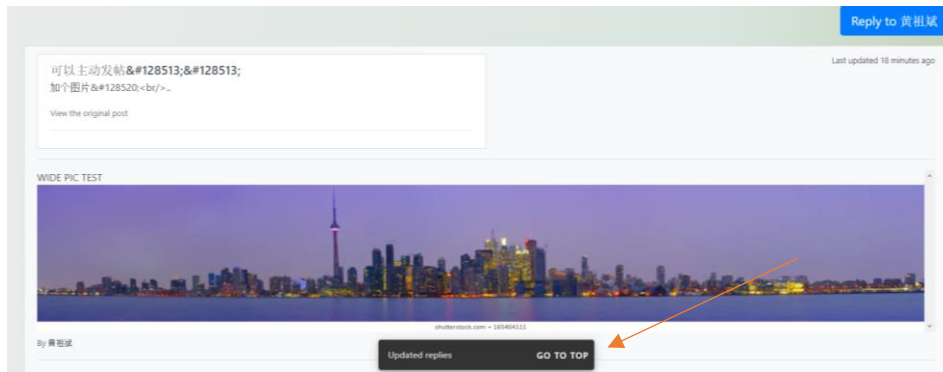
Reply to 黄祖斌

可以主动发帖&#128513;&#128513;
加个图片&#128520;<br/>..

View the original post

Last updated 18 minutes ago

WIDE PIC TEST

shutterstock.com • 165404111

By 黄祖斌

Updated replies

GO TO TOP